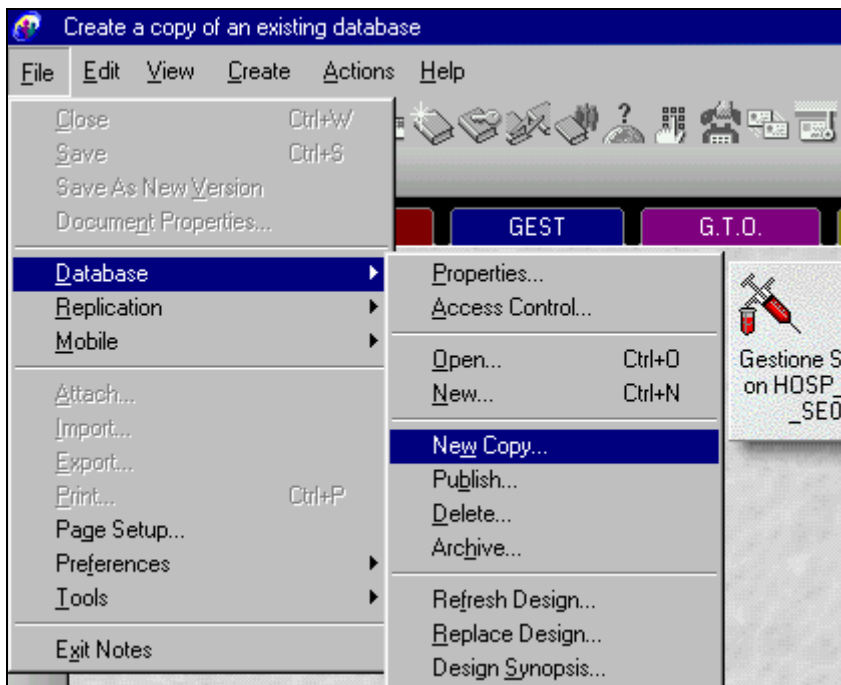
Create a copy of an existing database

File Edit View Create Actions Help

Close Ctrl+W
Save Ctrl+S
Save As New Version
Document Properties...
Database
Replication
Mobile
Attach...
Import...
Export...
Print... Ctrl+P
Page Setup...
Preferences
Tools
Exit Notes

GEST
G.T.O.

Properties...
Access Control...
Open... Ctrl+O
New... Ctrl+N
New Copy...
Publish...
Delete...
Archive...
Refresh Design...
Replace Design...
Design Synopsis...

Gestione S
on HOSP_
_SE0